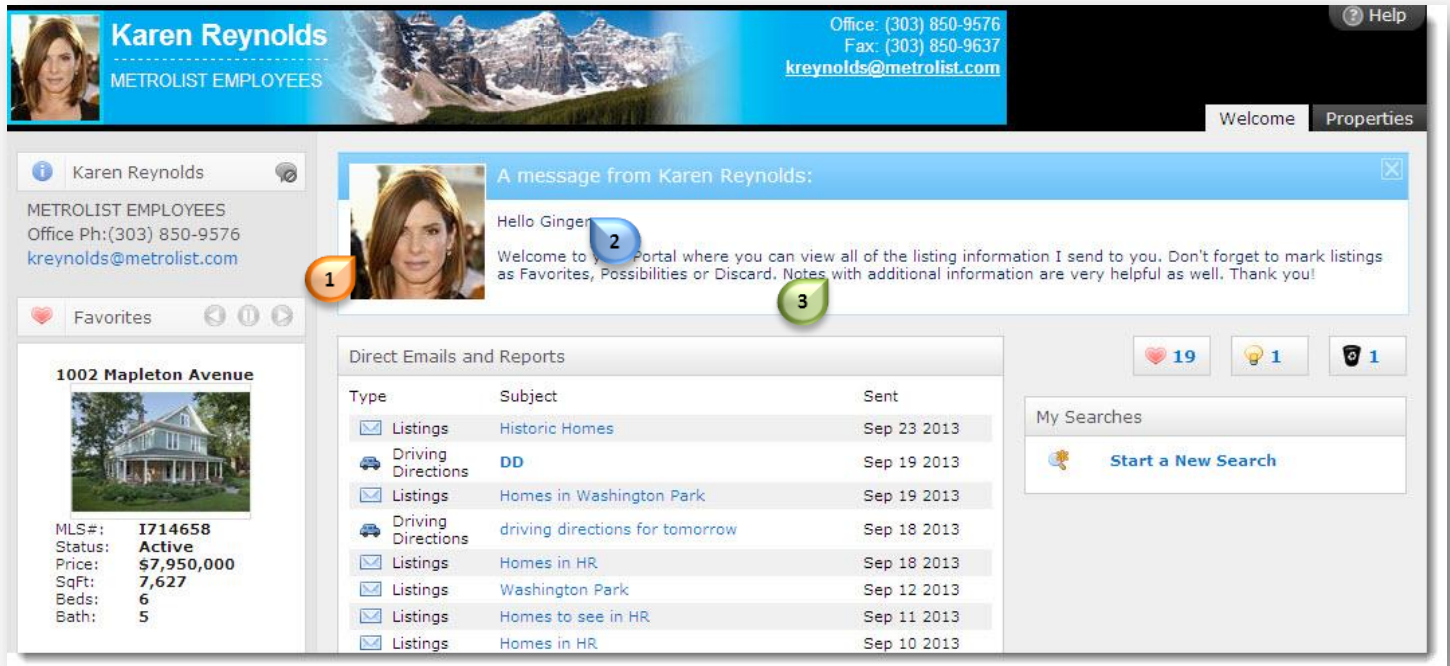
Karen Reynolds
METROLIST EMPLOYEES

Office: (303) 850-9576
Fax: (303) 850-9637
kreynolds@metrolist.com

Help

Welcome
Properties

Karen Reynolds
METROLIST EMPLOYEES
Office Ph:(303) 850-9576
kreynolds@metrolist.com

Favorites

1002 Mapleton Avenue

| | |
|---|---|
| MLS#: | I714658 |
| Status: | Active |
| Price: | $7,950,000 |
| SqFt: | 7,627 |
| Beds: | 6 |
| Bath: | 5 |

A message from Karen Reynolds:

Hello Ginger

Welcome to y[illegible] Portal where you can view all of the listing information I send to you. Don't forget to mark listings as Favorites, Possibilities or Discard. Notes with additional information are very helpful as well. Thank you!

1
2
3

Direct Emails and Reports

| Type | Subject | Sent |
|---|---|---|
| Listings | Historic Homes | Sep 23 2013 |
| Driving Directions | DD | Sep 19 2013 |
| Listings | Homes in Washington Park | Sep 19 2013 |
| Driving Directions | driving directions for tomorrow | Sep 18 2013 |
| Listings | Homes in HR | Sep 18 2013 |
| Listings | Washington Park | Sep 12 2013 |
| Listings | Homes to see in HR | Sep 11 2013 |
| Listings | Homes in HR | Sep 10 2013 |

19
1
1

My Searches

Start a New Search